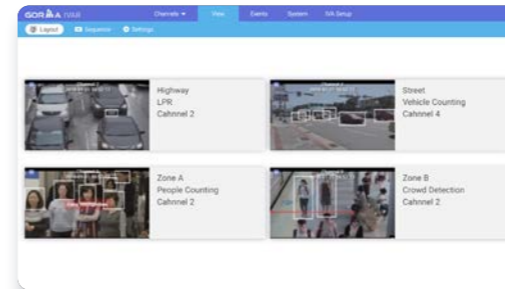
GORILLA IVAR

Channels ▾

View

Events

System

IVA Setup

Layout

Sequence

Settings

Highway
LPR
Cahnnel 2

Street
Vehicle Counting
Cahnnel 4

Zone A
People Counting
Cahnnel 2

Zone B
Crowd Detection
Cahnnel 2